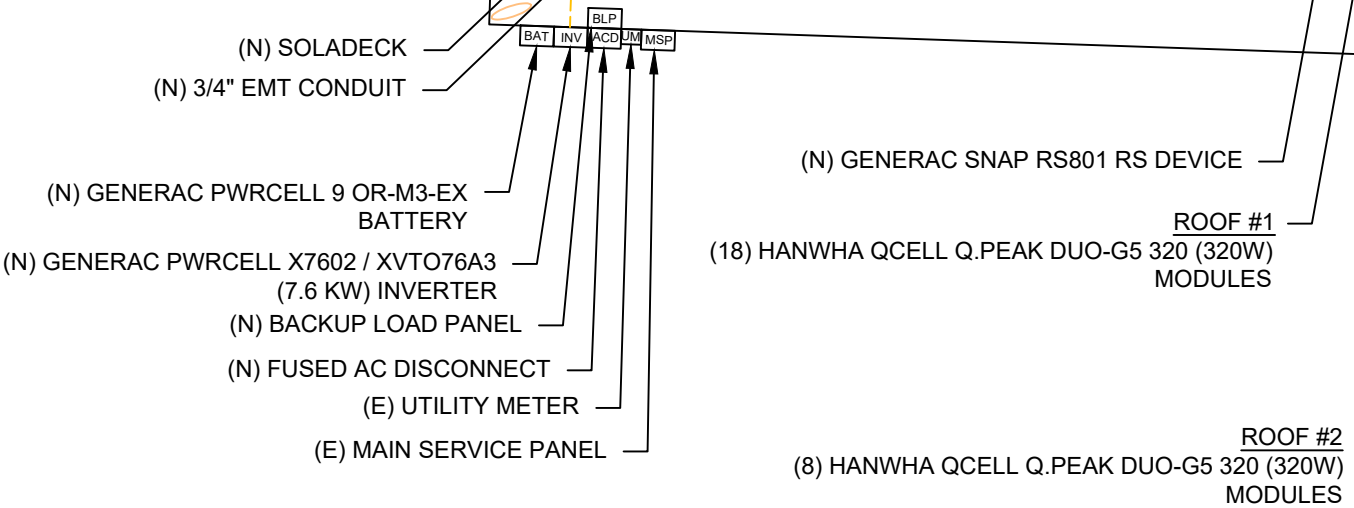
BLP
BAT INV ACD UM MSP

(N) SOLADECK

(N) 3/4" EMT CONDUIT

(N) GENERAC SNAP RS801 RS DEVICE

(N) GENERAC PWRCELL 9 OR-M3-EX BATTERY

ROOF #1
(18) HANWHA QCELL Q.PEAK DUO-G5 320 (320W) MODULES

(N) GENERAC PWRCELL X7602 / XVTO76A3 (7.6 KW) INVERTER

(N) BACKUP LOAD PANEL

(N) FUSED AC DISCONNECT

(E) UTILITY METER

(E) MAIN SERVICE PANEL

ROOF #2
(8) HANWHA QCELL Q.PEAK DUO-G5 320 (320W) MODULES